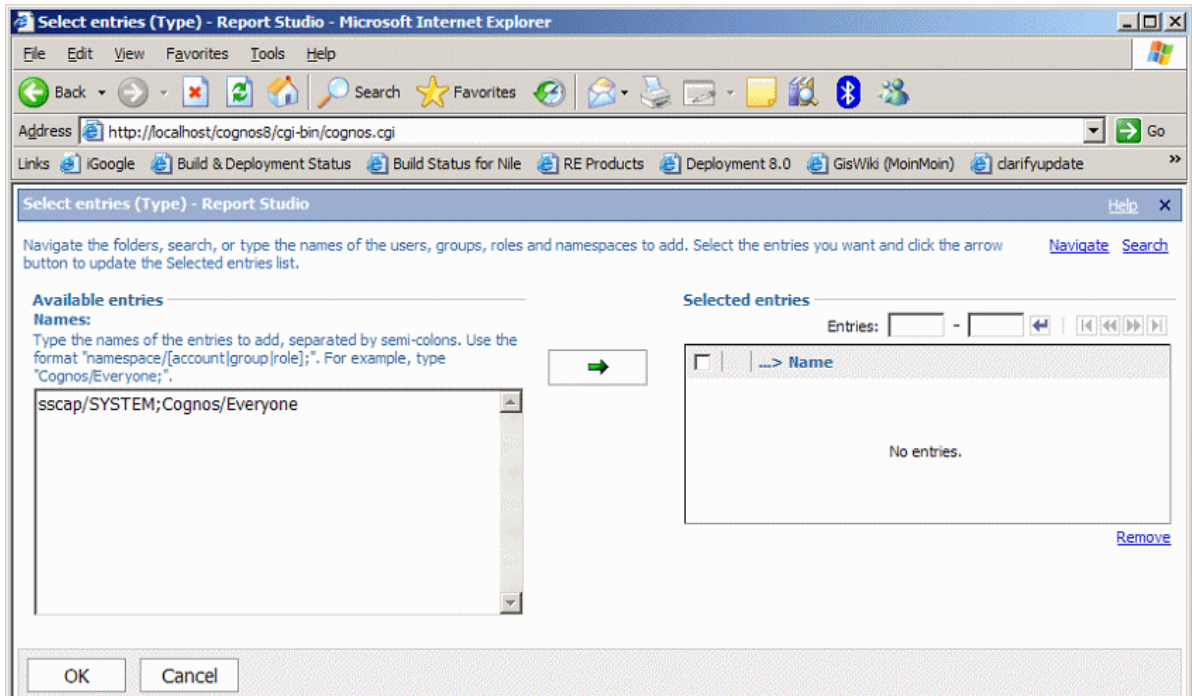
Select entries (Type) - Report Studio - Microsoft Internet Explorer

File Edit View Favorites Tools Help

Back Search Favorites

Address http://localhost/cognos8/cgi-bin/cognos.cgi Go

Links iGoogle Build & Deployment Status Build Status for Nile RE Products Deployment 8.0 GisWiki (MoinMoin) clarifyupdate

Select entries (Type) - Report Studio Help

Navigate the folders, search, or type the names of the users, groups, roles and namespaces to add. Select the entries you want and click the arrow button to update the Selected entries list.

Navigate Search

Available entries
Names:
Type the names of the entries to add, separated by semi-colons. Use the format "namespace/[account|group|role];". For example, type "Cognos/Everyone;".

sscap/SYSTEM;Cognos/Everyone

Selected entries
Entries: -

...> Name

No entries.

Remove

OK Cancel